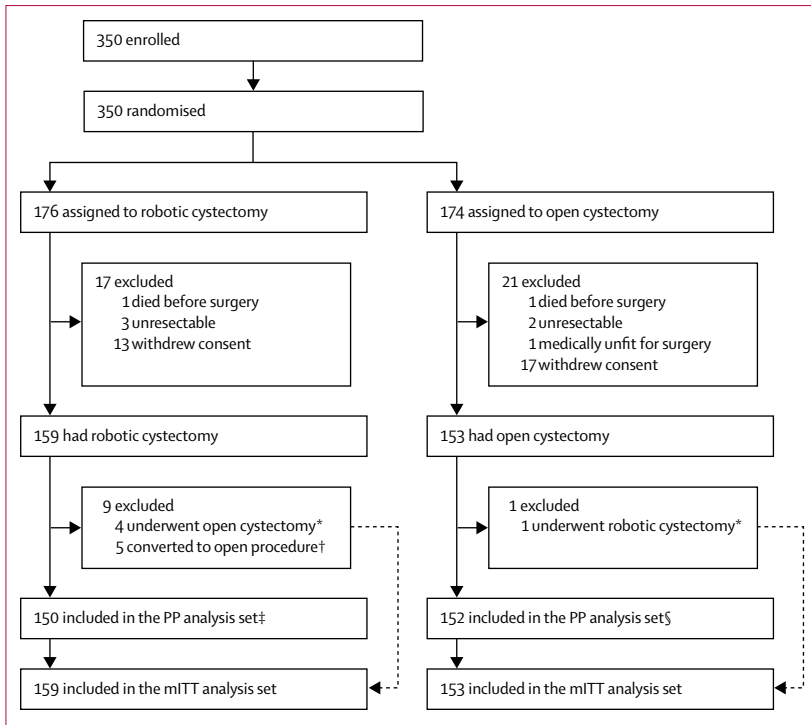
350 enrolled

350 randomised

176 assigned to robotic cystectomy

174 assigned to open cystectomy

17 excluded
1 died before surgery
3 unresectable
13 withdrew consent

21 excluded
1 died before surgery
2 unresectable
1 medically unfit for surgery
17 withdrew consent

159 had robotic cystectomy

153 had open cystectomy

9 excluded
4 underwent open cystectomy*
5 converted to open procedure†

1 excluded
1 underwent robotic cystectomy*

150 included in the PP analysis set‡

152 included in the PP analysis set§

159 included in the mITT analysis set

153 included in the mITT analysis set